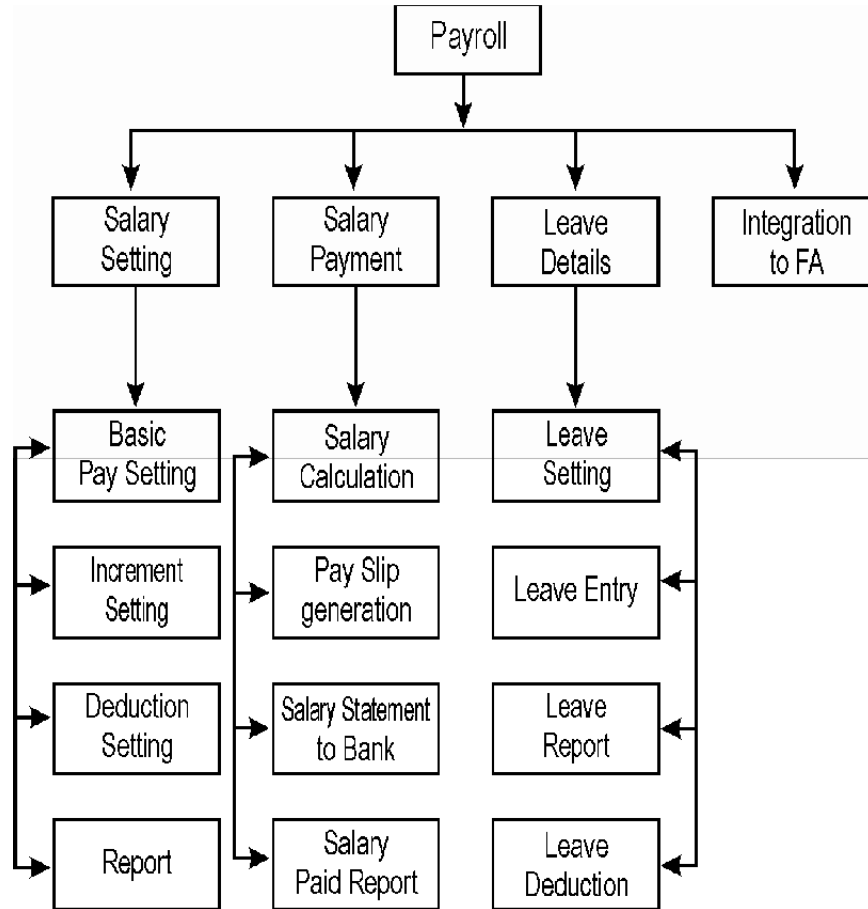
Payroll

Salary Setting

Salary Payment

Leave Details

Integration to FA

Basic Pay Setting

Increment Setting

Deduction Setting

Report

Salary Calculation

Pay Slip generation

Salary Statement to Bank

Salary Paid Report

Leave Setting

Leave Entry

Leave Report

Leave Deduction